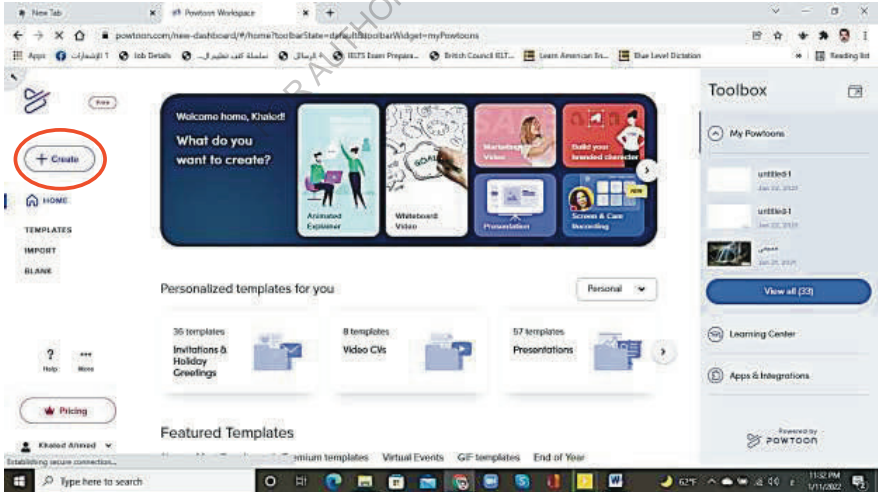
New Tab | Powtoon Workspace | +

powtoon.com/new-dashboard/#/home?toolbarState=defaultToolbarWidget=myPowtoons

Apps | الإنشادات 1 | Job Details | سلسلة كتب تعليم ا... | الرسائل | IELTS Exam Prepara... | British Council IELT... | Learn American En... | Blue Level Dictation | Reading list

Free

+ Create

HOME

TEMPLATES

IMPORT

BLANK

Welcome home, Khaled!

What do you want to create?

Animated Explainer

Whiteboard Video

Marketing Video

Build your branded character

Presentation

Screen & Cam Recording

NEW

Personalized templates for you

Personal

36 templates
Invitations & Holiday Greetings

8 templates
Video CVs

57 templates
Presentations

Featured Templates

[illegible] emium templates | Virtual Events | GIF templates | End of Year

? Help | ••• More

Pricing

Khaled Ahmed

Establishing secure connection...

Toolbox

My Powtoons

untitled-1
Jan 22, 2021

untitled-1
Jan 22, 2021

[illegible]
Jan 21, 2021

View all (33)

Learning Center

Apps & Integrations

Powered by
POWTOON

Type here to search

62°F

11:32 PM
1/11/2022